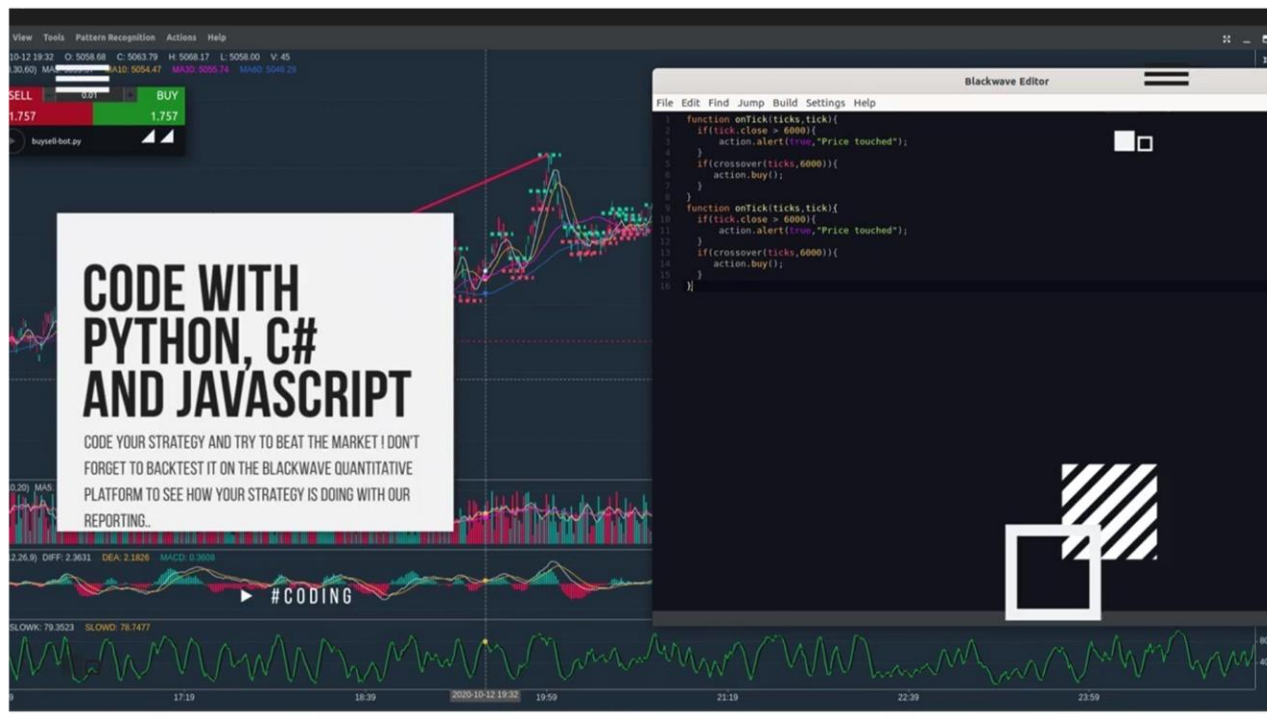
View Tools Pattern Recognition Actions Help

10-12 19:32 O: 5058.68 C: 5063.79 H: 5068.17 L: 5058.00 V: 45

30,60) MA5: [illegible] MA10: 5054.47 MA30: 5055.74 MA60: 5049.29

SELL 0.01 BUY

1.757 1.757

buysell-bot.py

Blackwave Editor

File Edit Find Jump Build Settings Help

```
1  function onTick(ticks,tick){
2    if(tick.close > 6000){
3       action.alert(true,"Price touched");
4    }
5    if(crossover(ticks,6000)){
6       action.buy();
7    }
8  }
9  function onTick(ticks,tick){
10   if(tick.close > 6000){
11      action.alert(true,"Price touched");
12   }
13   if(crossover(ticks,6000)){
14      action.buy();
15   }
16 }
```

CODE WITH PYTHON, C# AND JAVASCRIPT

CODE YOUR STRATEGY AND TRY TO BEAT THE MARKET ! DON'T FORGET TO BACKTEST IT ON THE BLACKWAVE QUANTITATIVE PLATFORM TO SEE HOW YOUR STRATEGY IS DOING WITH OUR REPORTING..

0,20) MA5:

2,26,9) DIFF: 2.3631 DEA: 2.1826 MACD: 0.3608

#CODING

SLOWK: 79.3523 SLOWD: 78.7477

17:19 18:39 2020-10-12 19:32 19:59 21:19 22:39 23:59